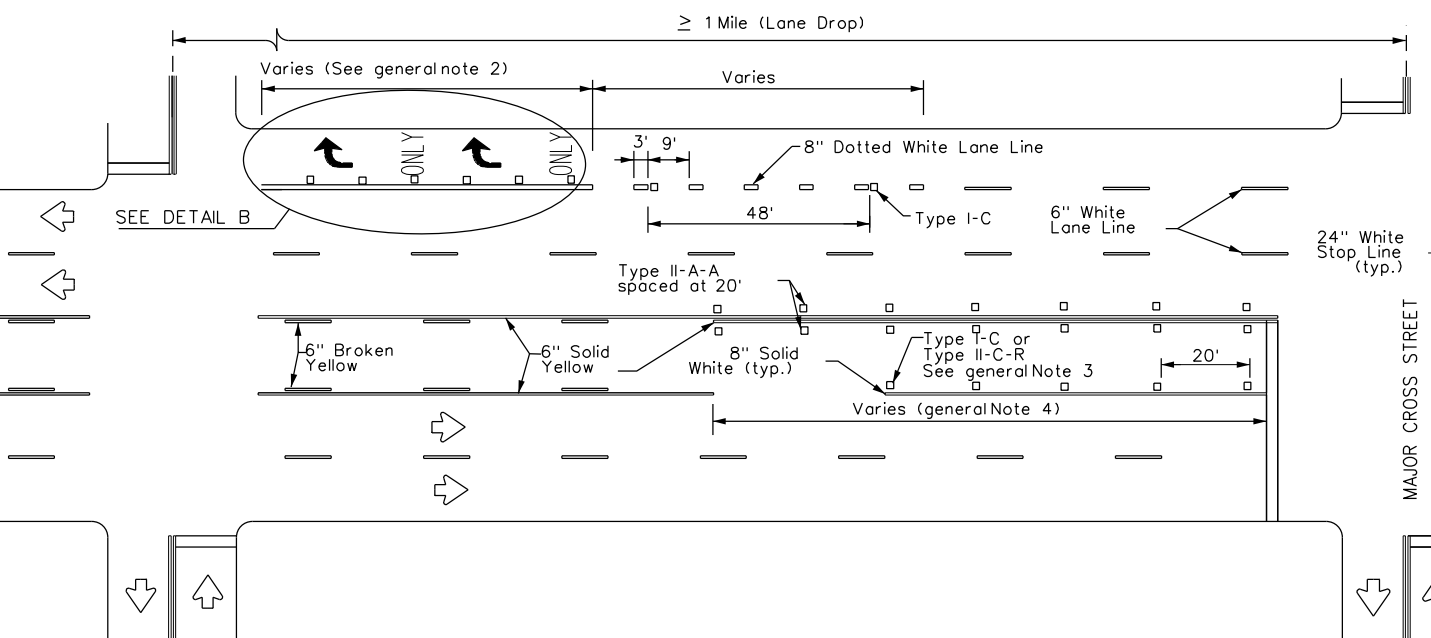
$\geq$ 1 Mile (Lane Drop)

Varies (See general note 2)

Varies

ONLY

ONLY

3' 9'

8" Dotted White Lane Line

SEE DETAIL B

48'

Type I-C

6" White Lane Line

24" White Stop Line (typ.)

Type II-A-A spaced at 20'

6" Broken Yellow

6" Solid Yellow

8" Solid White (typ.)

Type I-C or Type II-C-R See general Note 3

20'

Varies (general Note 4)

MAJOR CROSS STREET